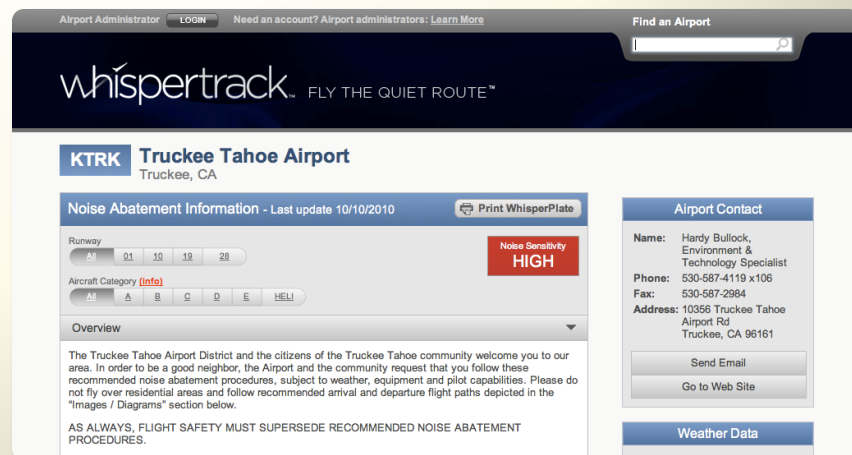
Airport Administrator LOGIN Need an account? Airport administrators: Learn More

Find an Airport

whispertrack™ FLY THE QUIET ROUTE™

KTRK Truckee Tahoe Airport
Truckee, CA

Noise Abatement Information - Last update 10/10/2010

Print WhisperPlate

Runway
All 01 10 19 28

Noise Sensitivity
HIGH

Aircraft Category (info)
All A B C D E HELI

Overview

The Truckee Tahoe Airport District and the citizens of the Truckee Tahoe community welcome you to our area. In order to be a good neighbor, the Airport and the community request that you follow these recommended noise abatement procedures, subject to weather, equipment and pilot capabilities. Please do not fly over residential areas and follow recommended arrival and departure flight paths depicted in the "Images / Diagrams" section below.

AS ALWAYS, FLIGHT SAFETY MUST SUPERSEDE RECOMMENDED NOISE ABATEMENT PROCEDURES.

Airport Contact

| | |
|---|---|
| Name: | Hardy Bullock, Environment & Technology Specialist |
| Phone: | 530-587-4119 x106 |
| Fax: | 530-587-2984 |
| Address: | 10356 Truckee Tahoe Airport Rd Truckee, CA 96161 |

Send Email

Go to Web Site

Weather Data